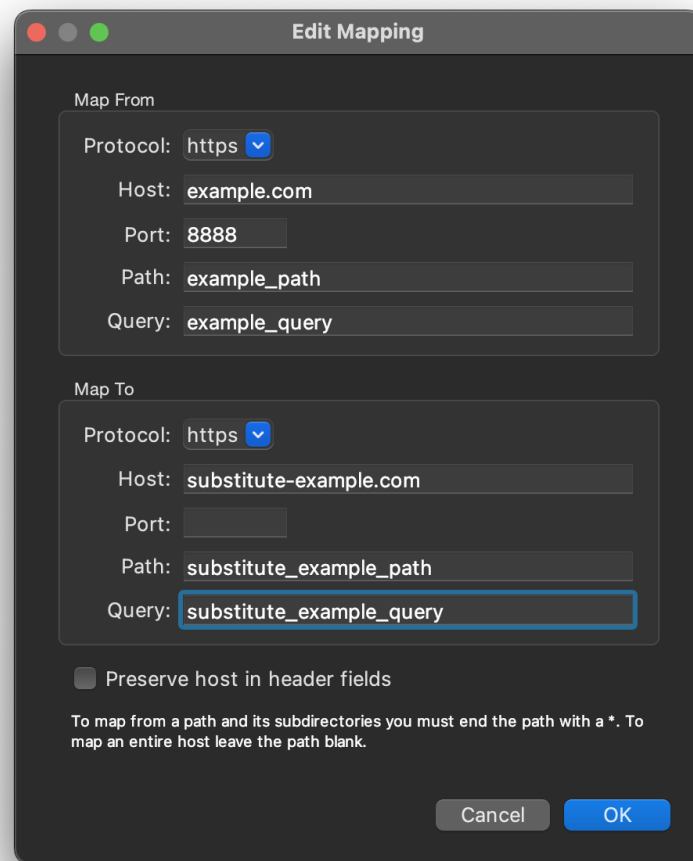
Edit Mapping

Map From

Protocol: https

Host: example.com

Port: 8888

Path: example_path

Query: example_query

Map To

Protocol: https

Host: substitute-example.com

Port:

Path: substitute_example_path

Query: substitute_example_query

Preserve host in header fields

To map from a path and its subdirectories you must end the path with a *. To map an entire host leave the path blank.

Cancel

OK